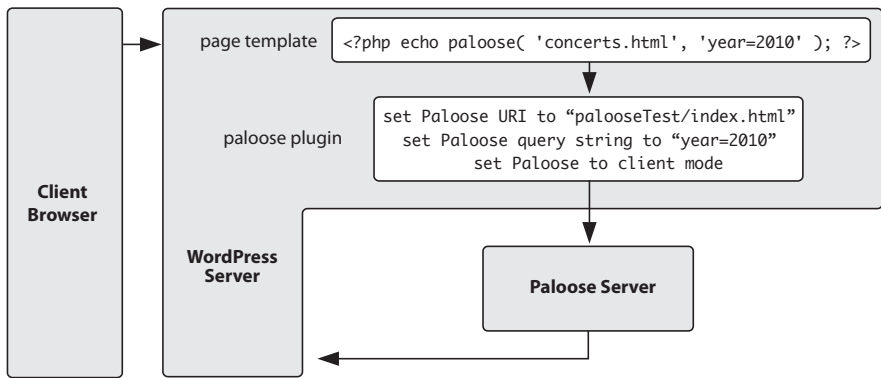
page template

<?php echo paloose( 'concerts.html', 'year=2010' ); ?>

paloose plugin

set Paloose URI to “palooseTest/index.html”
set Paloose query string to “year=2010”
set Paloose to client mode

Client Browser

WordPress Server

Paloose Server